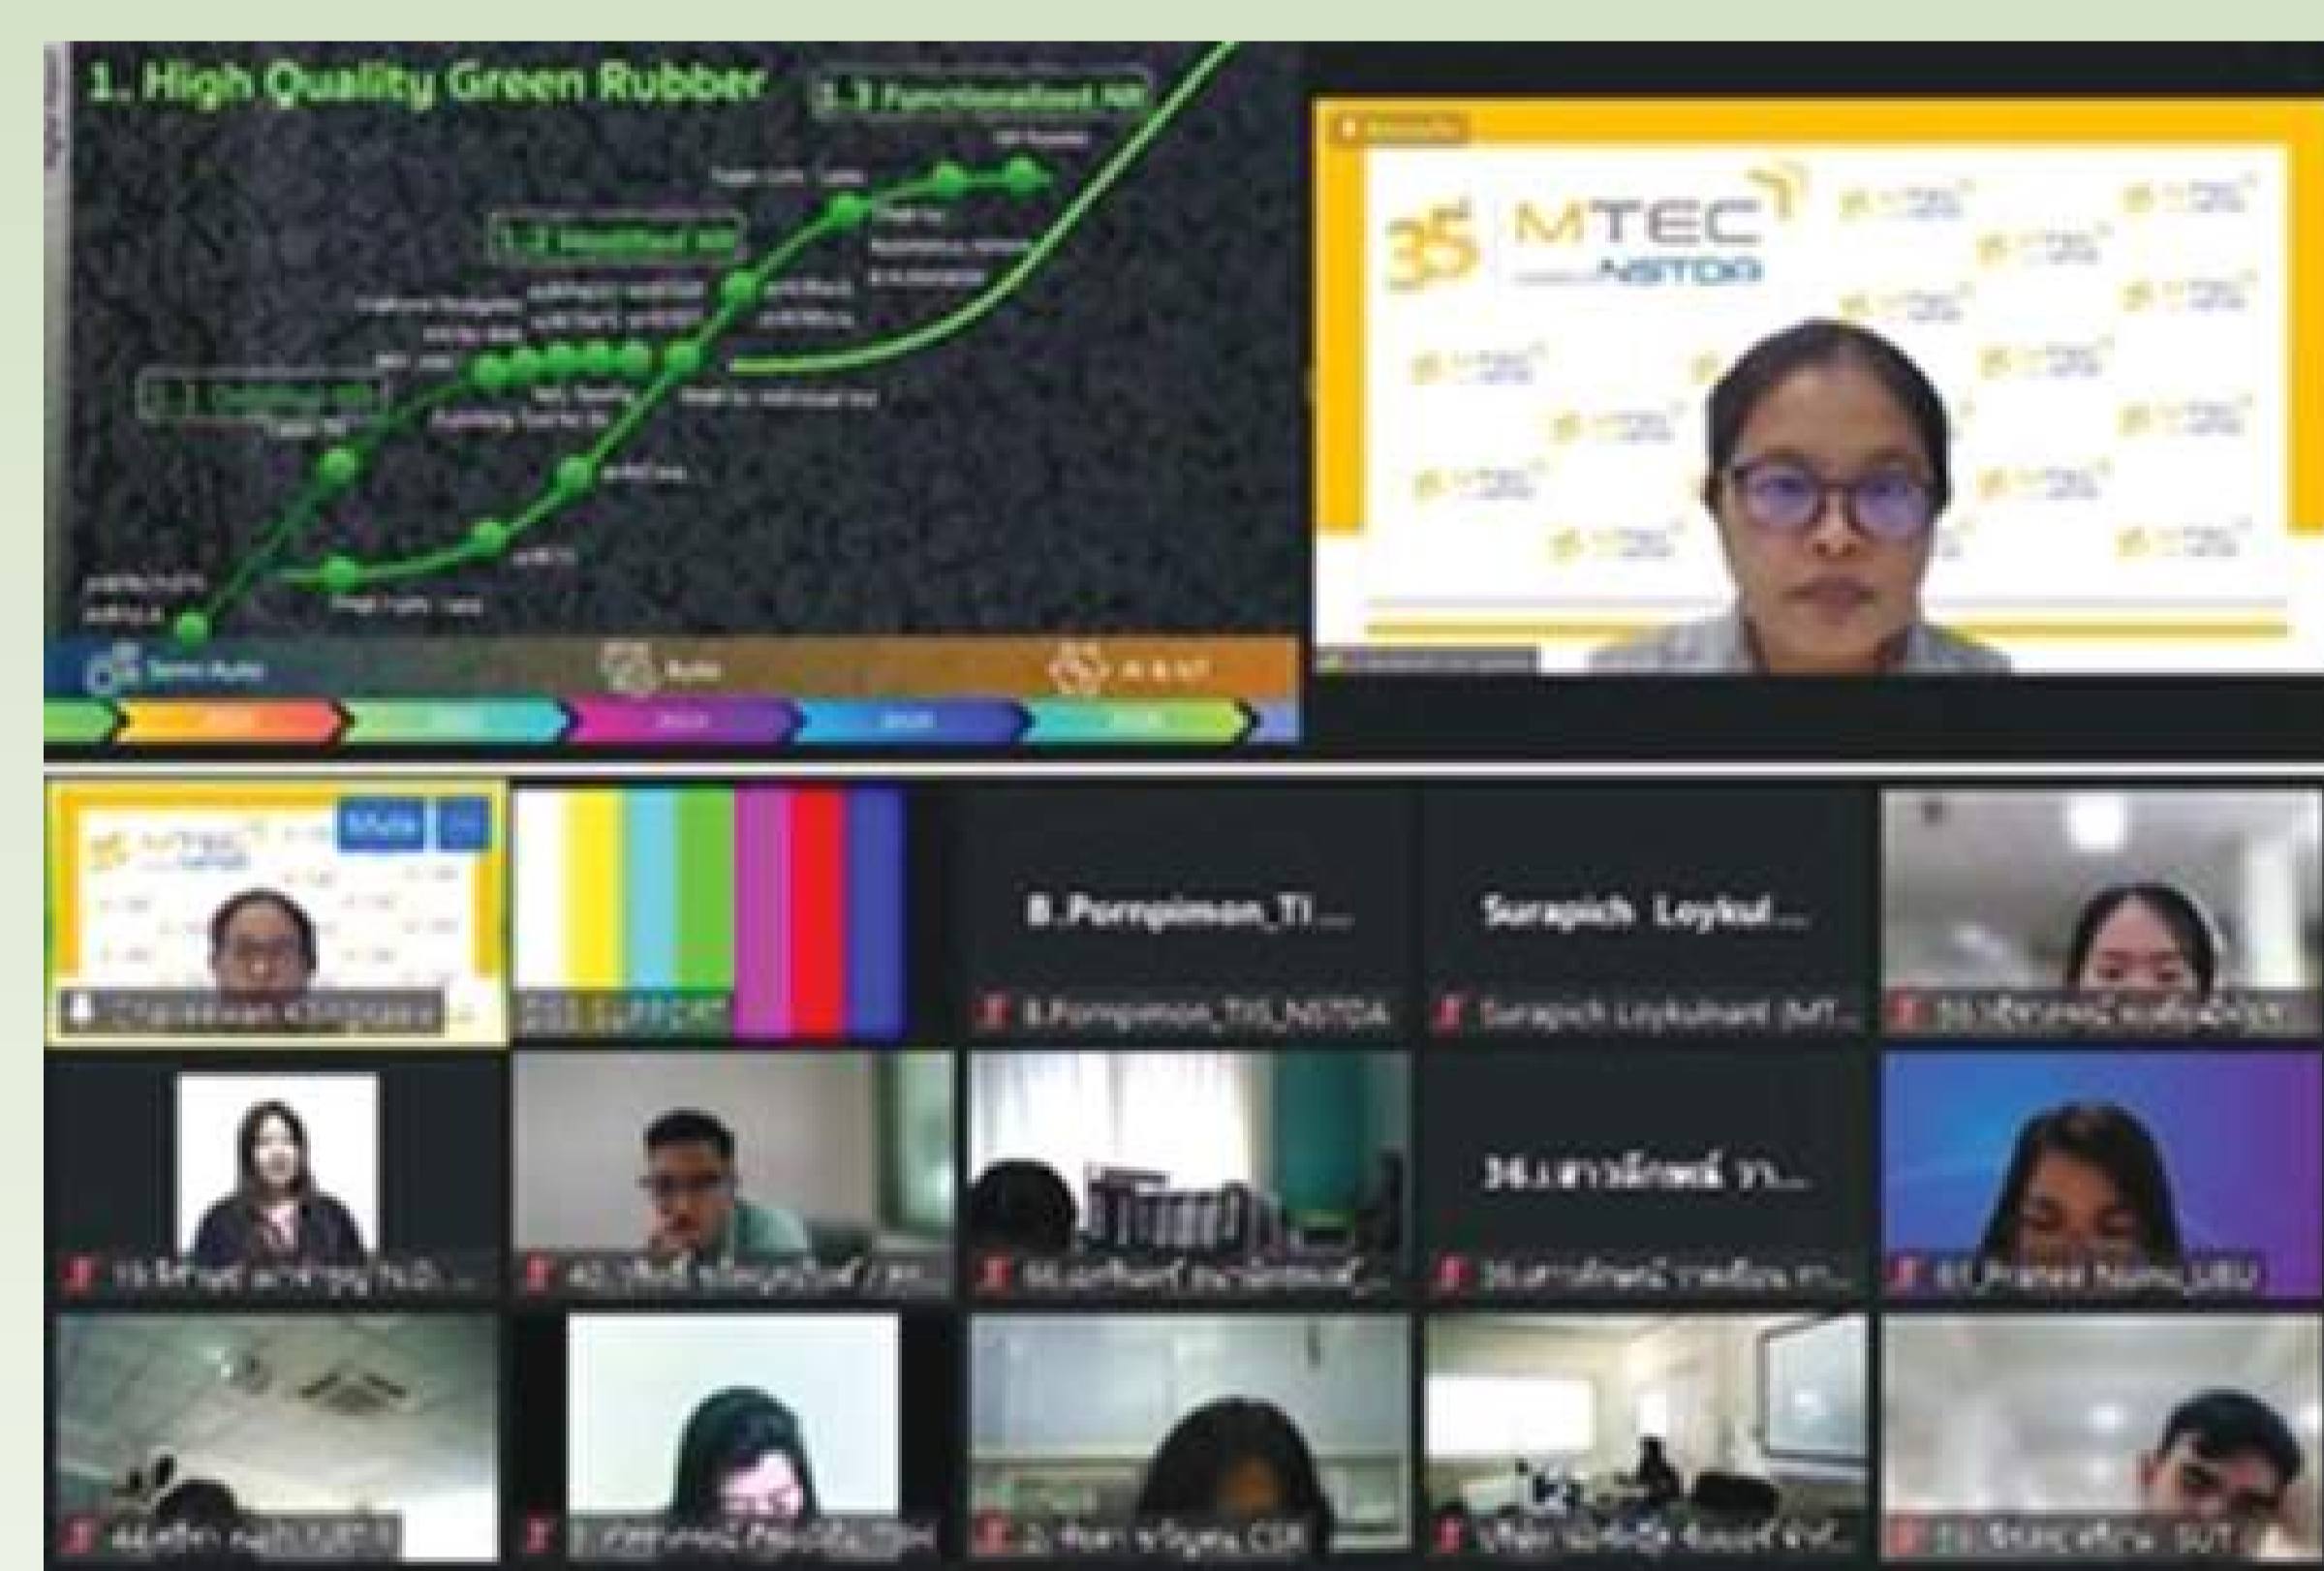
1. High Quality Green Rubber

1.3 Functionalized NR

1.2 Modified NR

1.1 Certified NR

Semi Auto

Auto

AI & IoT

35 MTEC NSTDA

B.Pornpimon_Ti...

B.Pornpimon_TIS_NSTDA

Surapich Loykul...

Surapich Loykulnant (MT...

34.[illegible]

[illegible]_SUT